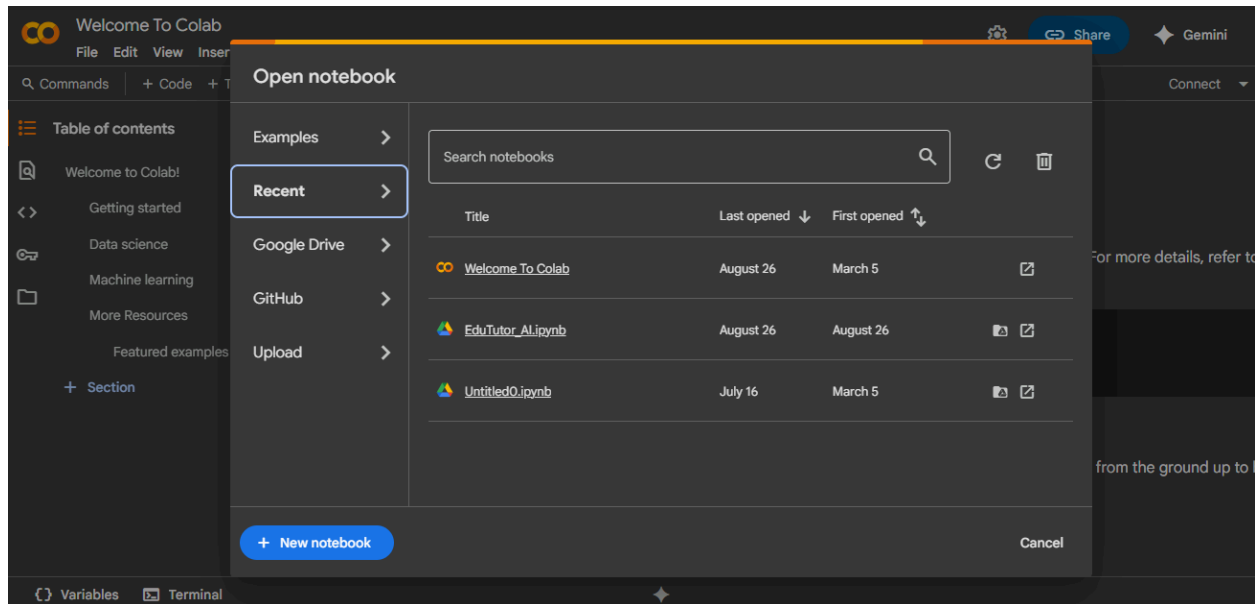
Welcome To Colab
File Edit View Inser
Share
Gemini
Commands + Code + T
Connect
Table of contents
Welcome to Colab!
Getting started
Data science
Machine learning
More Resources
Featured examples
+ Section

Open notebook
Examples
Recent
Google Drive
GitHub
Upload
Search notebooks

| Title | Last opened | First opened |
|---|---|---|
| Welcome To Colab | August 26 | March 5 |
| EduTutor_AI.ipynb | August 26 | August 26 |
| Untitled0.ipynb | July 16 | March 5 |

+ New notebook
Cancel

For more details, refer to
from the ground up to l
{} Variables
Terminal